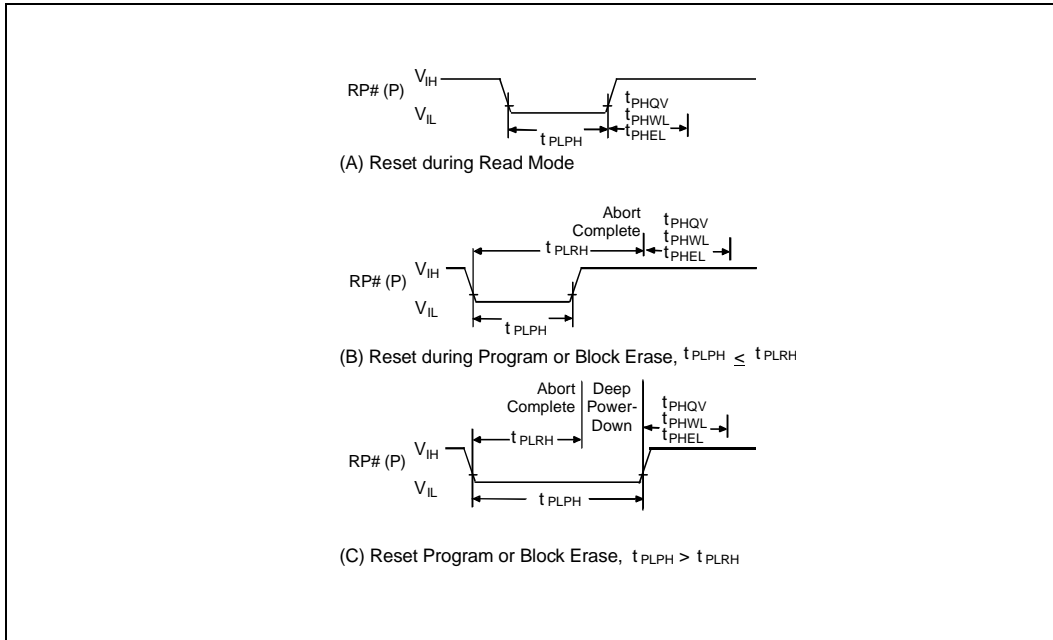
RP# (P) $V_{IH}$ $V_{IL}$
$t_{PHQV}$
$t_{PHWL}$
$t_{PHEL}$
$t_{PLPH}$
(A) Reset during Read Mode

Abort Complete
$t_{PHQV}$
$t_{PHWL}$
$t_{PHEL}$
$t_{PLRH}$
RP# (P) $V_{IH}$ $V_{IL}$
$t_{PLPH}$
(B) Reset during Program or Block Erase, $t_{PLPH} \leq t_{PLRH}$

Abort Complete
Deep Power-Down
$t_{PHQV}$
$t_{PHWL}$
$t_{PHEL}$
$t_{PLRH}$
RP# (P) $V_{IH}$ $V_{IL}$
$t_{PLPH}$

(C) Reset Program or Block Erase, $t_{PLPH} > t_{PLRH}$